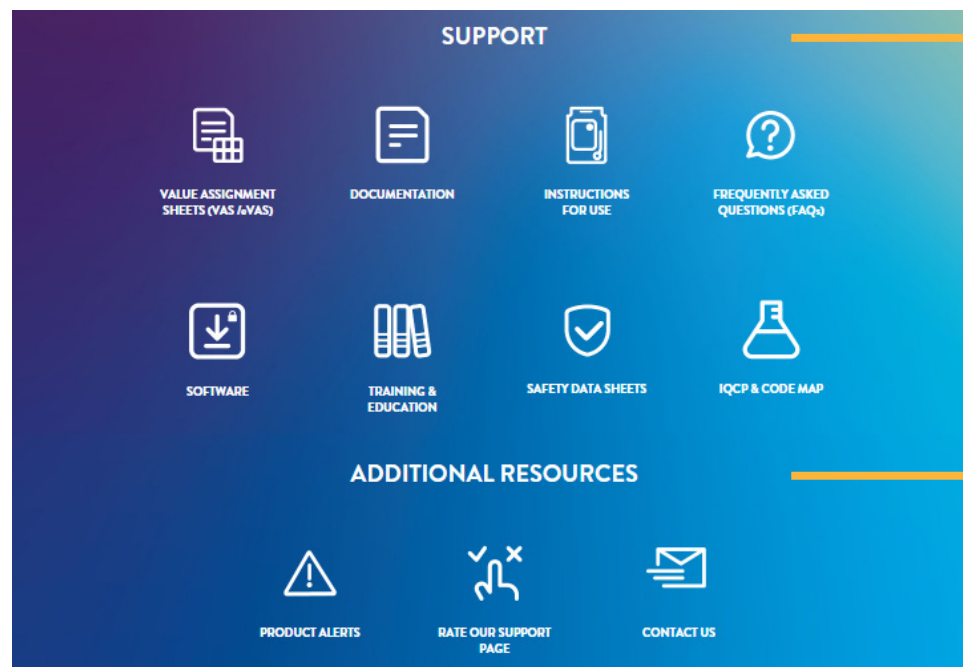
SUPPORT

VALUE ASSIGNMENT SHEETS (VAS /eVAS)

DOCUMENTATION

INSTRUCTIONS FOR USE

FREQUENTLY ASKED QUESTIONS (FAQs)

SOFTWARE

TRAINING & EDUCATION

SAFETY DATA SHEETS

IQCP & CODE MAP

ADDITIONAL RESOURCES

PRODUCT ALERTS

RATE OUR SUPPORT PAGE

CONTACT US